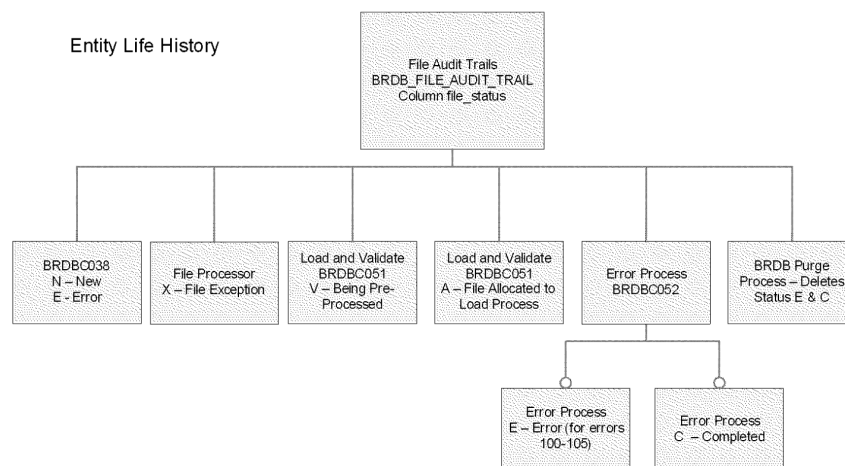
Entity Life History

File Audit Trails
BRDB_FILE_AUDIT_TRAIL
Column file_status

BRDBC038
N – New
E - Error

File Processor
X – File Exception

Load and Validate
BRDBC051
V – Being Pre-Processed

Load and Validate
BRDBC051
A – File Allocated to Load Process

Error Process
BRDBC052

BRDB Purge Process – Deletes Status E & C

Error Process
E – Error (for errors 100-105)

Error Process
C – Completed